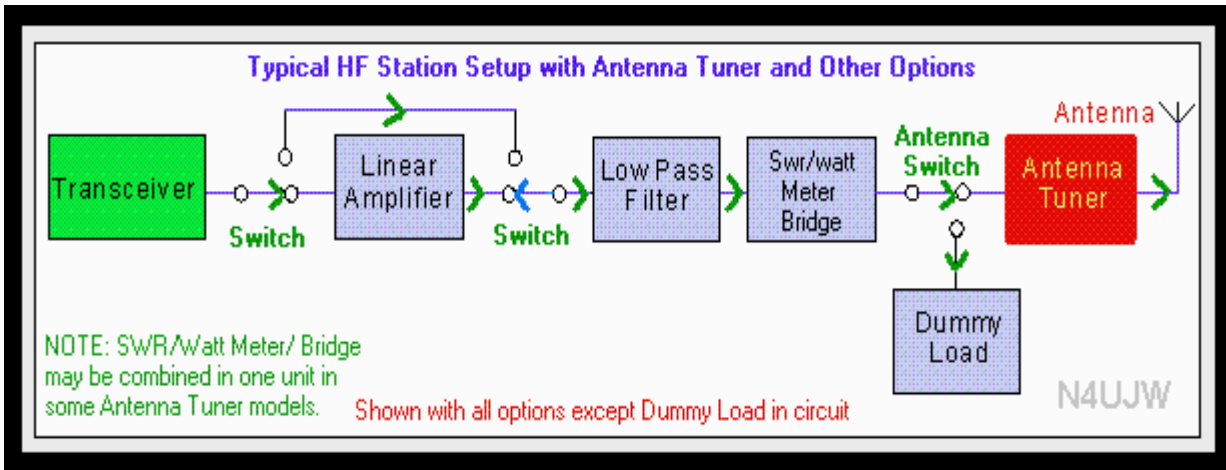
Typical HF Station Setup with Antenna Tuner and Other Options

Transceiver

Switch

Linear Amplifier

Switch

Low Pass Filter

Swr/watt Meter Bridge

Antenna Switch

Antenna Tuner

Antenna

Dummy Load

NOTE: SWR/Watt Meter/ Bridge may be combined in one unit in some Antenna Tuner models.

Shown with all options except Dummy Load in circuit

N4UJW